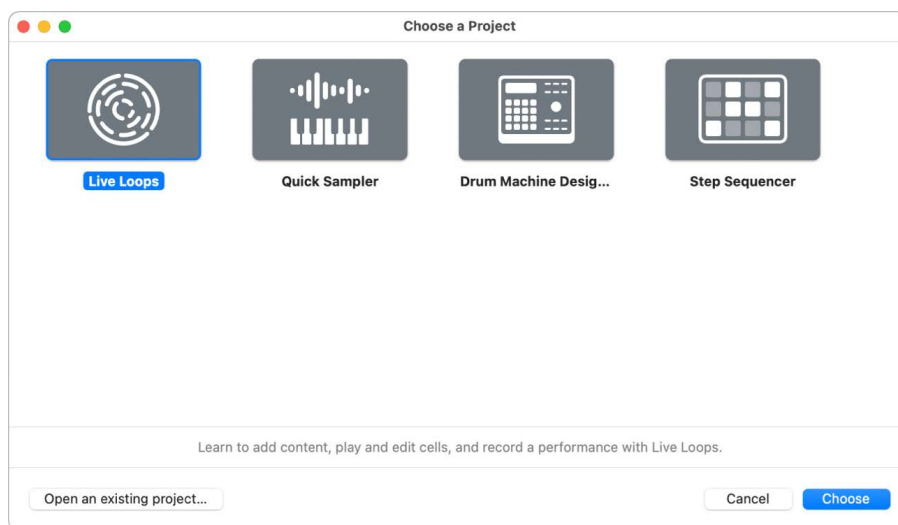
Choose a Project

Live Loops

Quick Sampler

Drum Machine Desig...

Step Sequencer

Learn to add content, play and edit cells, and record a performance with Live Loops.

Open an existing project...

Cancel

Choose